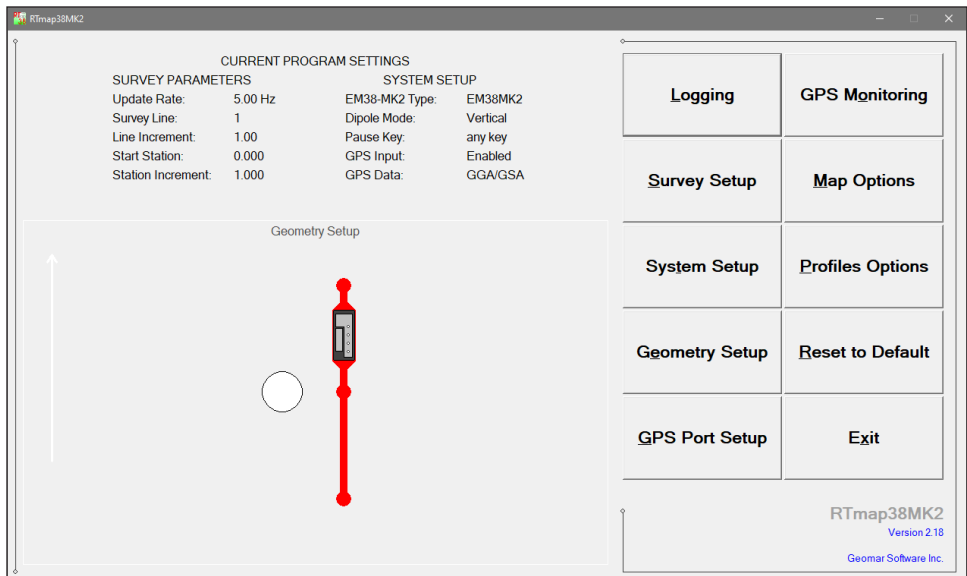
RTmap38MK2

CURRENT PROGRAM SETTINGS

SURVEY PARAMETERS

| | |
|---|---|
| Update Rate: | 5.00 Hz |
| Survey Line: | 1 |
| Line Increment: | 1.00 |
| Start Station: | 0.000 |
| Station Increment: | 1.000 |

SYSTEM SETUP

| | |
|---|---|
| EM38-MK2 Type: | EM38MK2 |
| Dipole Mode: | Vertical |
| Pause Key: | any key |
| GPS Input: | Enabled |
| GPS Data: | GGA/GSA |

Geometry Setup

Logging

GPS Monitoring

Survey Setup

Map Options

System Setup

Profiles Options

Geometry Setup

Reset to Default

GPS Port Setup

Exit

RTmap38MK2

Version 2.18

Geomar Software Inc.